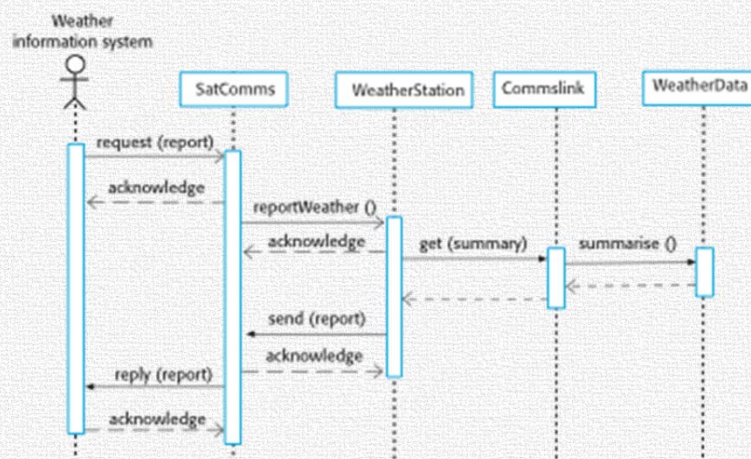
Weather information system

SatComms

WeatherStation

Commslink

WeatherData

request (report)

acknowledge

reportWeather ()

acknowledge

get (summary)

summarise ()

send (report)

acknowledge

reply (report)

acknowledge